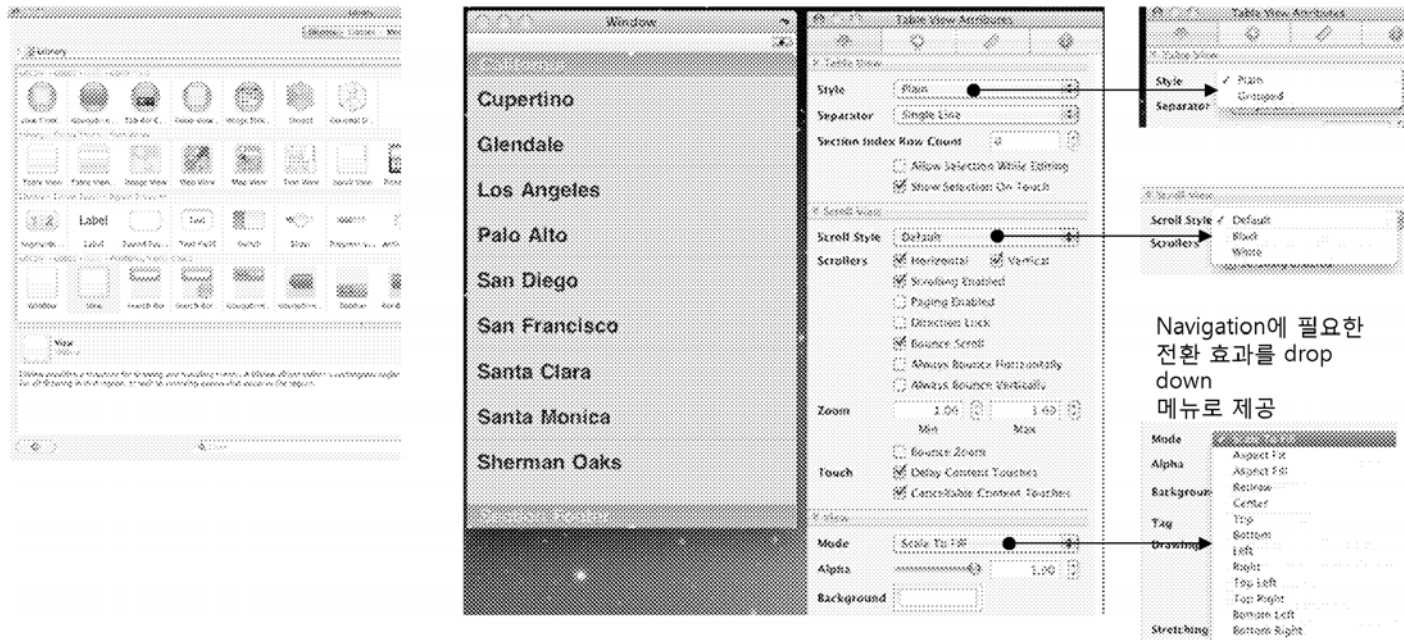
Library

Label

View

Window

California

Cupertino

Glendale

Los Angeles

Palo Alto

San Diego

San Francisco

Santa Clara

Santa Monica

Sherman Oaks

Section Footer

Table View Attributes

Table View

Style Plain

Separator Single Line

Section Index Row Count 0

Allow Selection While Editing

Show Selection On Touch

Scroll View

Scroll Style Default

Scrollers Horizontal Vertical

Scrolling Enabled

Paging Enabled

Direction Lock

Bounce Scroll

Always Bounce Horizontally

Always Bounce Vertically

Zoom 1.00 1.00

Min Max

Bounce Zoom

Touch Delay Content Touches

Cancellable Content Touches

View

Mode Scale To Fill

Alpha 1.00

Background

Table View Attributes

Table View

Style ✓ Plain

Grouped

Separator

Scroll View

Scroll Style ✓ Default

Scrollers Black

White

Navigation에 필요한 전환 효과를 drop down 메뉴로 제공

Mode Scale To Fill

Alpha Aspect Fit

Aspect Fill

Background Redraw

Center

Tag Top

Bottom

Drawing Left

Right

Top Left

Top Right

Bottom Left

Stretching Bottom Right